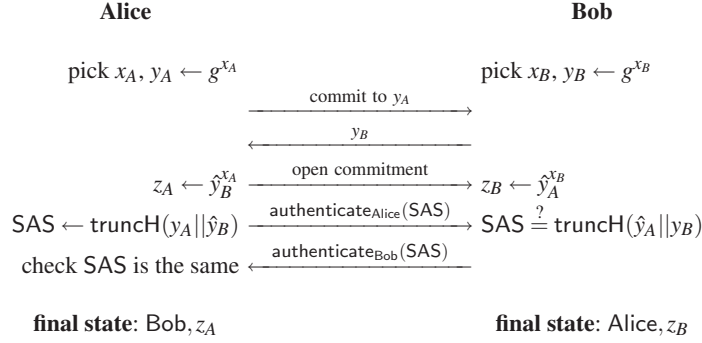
**Alice** **Bob**

pick $x_A, y_A \leftarrow g^{x_A}$ pick $x_B, y_B \leftarrow g^{x_B}$

$\xrightarrow{\text{commit to } y_A}$

$\xleftarrow{y_B}$

$z_A \leftarrow \hat{y}_B^{x_A}$ $\xrightarrow{\text{open commitment}}$ $z_B \leftarrow \hat{y}_A^{x_B}$

$\mathsf{SAS} \leftarrow \mathsf{truncH}(y_A||\hat{y}_B)$ $\xrightarrow{\mathsf{authenticate}_{\mathsf{Alice}}(\mathsf{SAS})}$ $\mathsf{SAS} \stackrel{?}{=} \mathsf{truncH}(\hat{y}_A||y_B)$

check SAS is the same $\xleftarrow{\mathsf{authenticate}_{\mathsf{Bob}}(\mathsf{SAS})}$

**final state**: $\mathsf{Bob}, z_A$ **final state**: $\mathsf{Alice}, z_B$